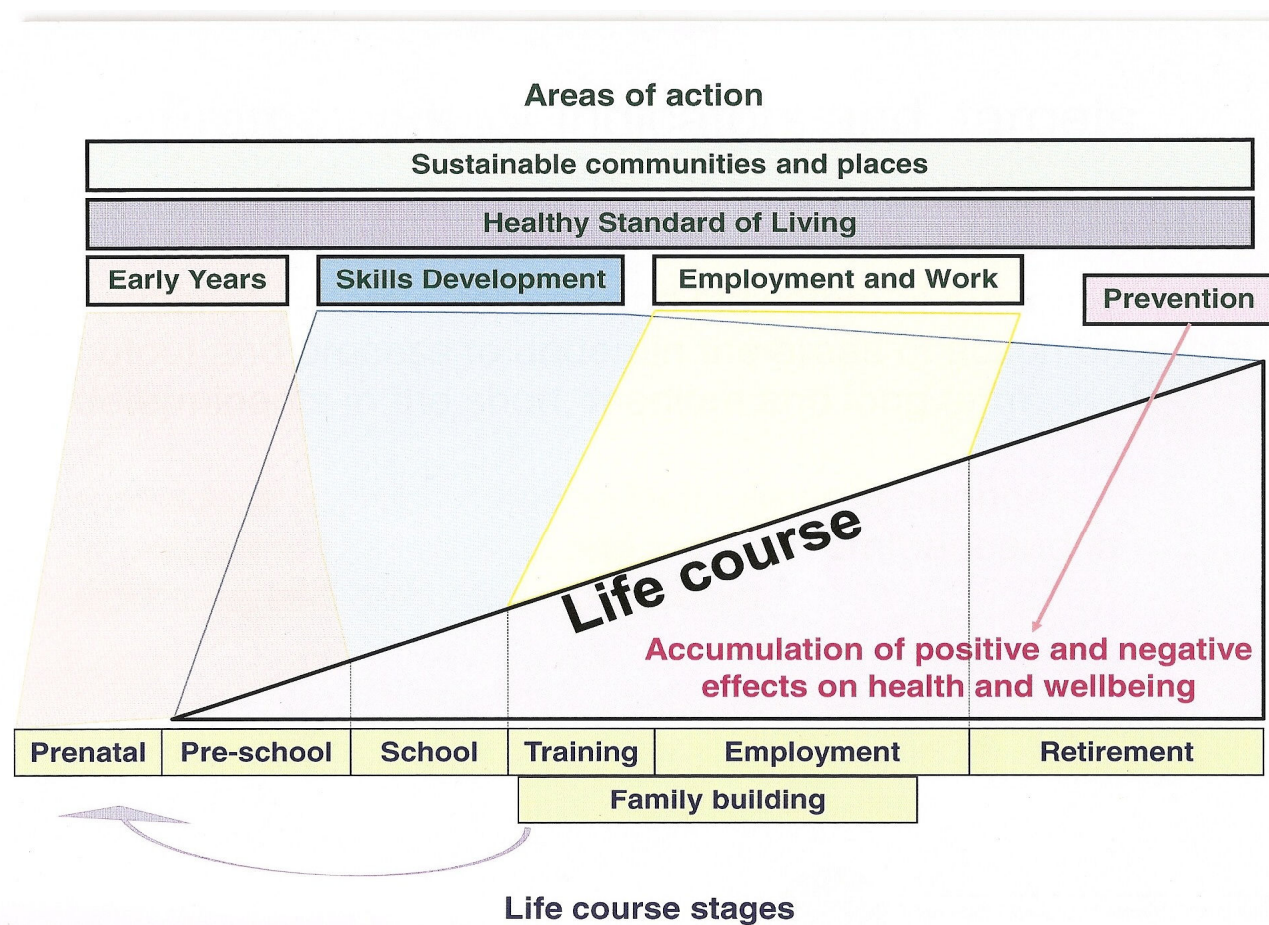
Areas of action

Sustainable communities and places

Healthy Standard of Living

Early Years

Skills Development

Employment and Work

Prevention

Life course

Accumulation of positive and negative effects on health and wellbeing

Prenatal

Pre-school

School

Training

Employment

Retirement

Family building

Life course stages